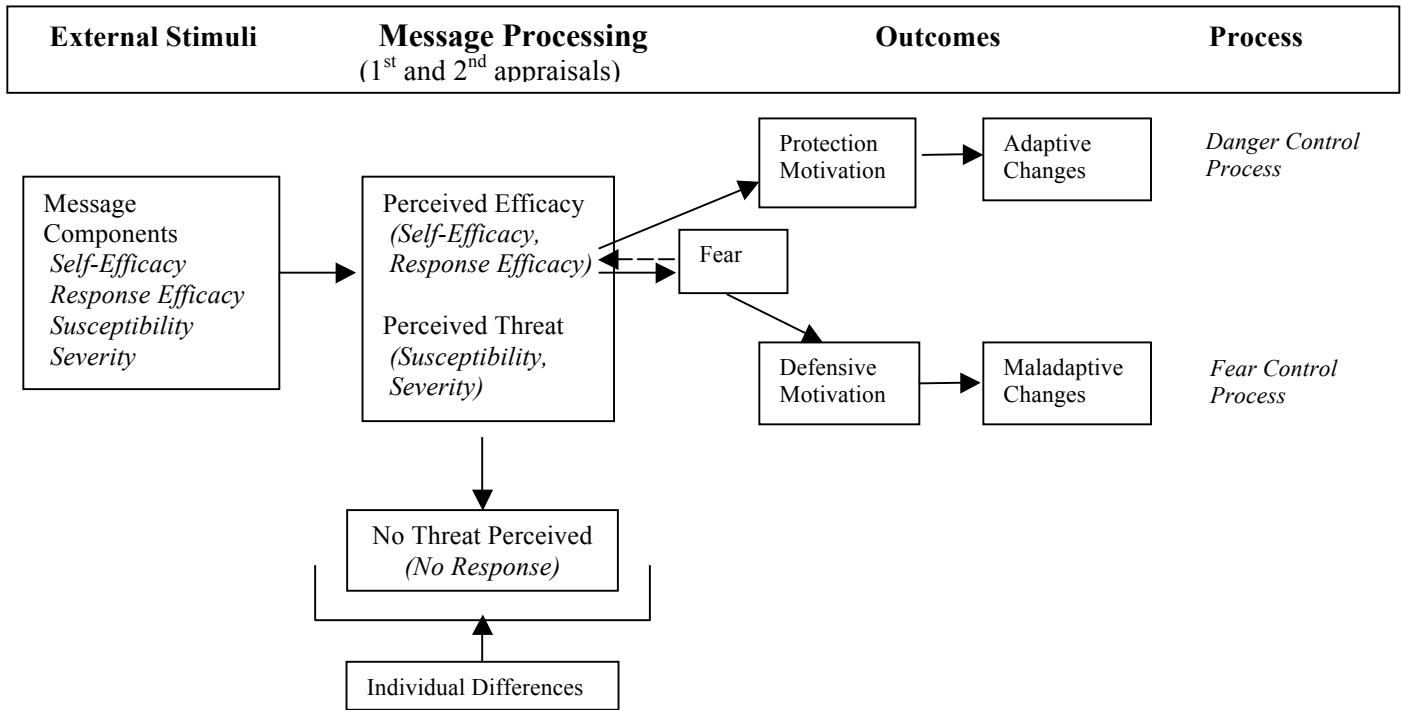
External Stimuli

Message Processing
($1^{st}$ and $2^{nd}$ appraisals)

Outcomes

Process

Message Components
*Self-Efficacy*
*Response Efficacy*
*Susceptibility*
*Severity*

Perceived Efficacy
*(Self-Efficacy, Response Efficacy)*

Perceived Threat
*(Susceptibility, Severity)*

Protection Motivation

Adaptive Changes

*Danger Control Process*

Fear

Defensive Motivation

Maladaptive Changes

*Fear Control Process*

No Threat Perceived
*(No Response)*

Individual Differences